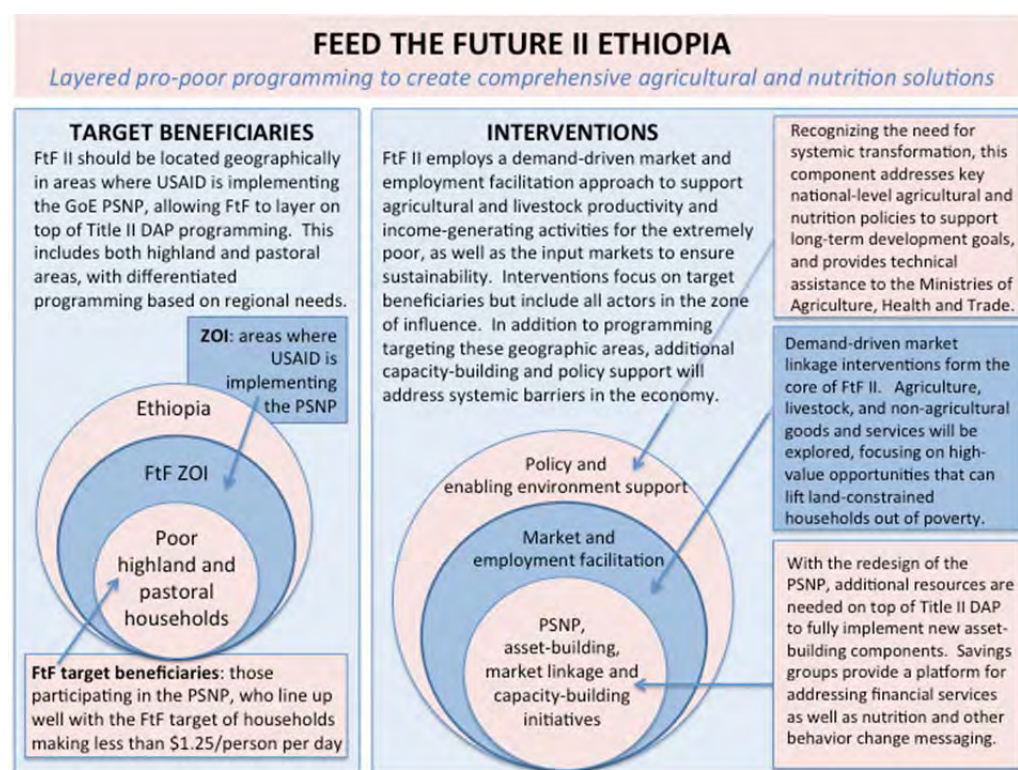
FEED THE FUTURE II ETHIOPIA

Layered pro-poor programming to create comprehensive agricultural and nutrition solutions

TARGET BENEFICIARIES

FtF II should be located geographically in areas where USAID is implementing the GoE PSNP, allowing FtF to layer on top of Title II DAP programming. This includes both highland and pastoral areas, with differentiated programming based on regional needs.

ZOI: areas where USAID is implementing the PSNP

Ethiopia

FtF ZOI

Poor highland and pastoral households

FtF target beneficiaries: those participating in the PSNP, who line up well with the FtF target of households making less than $1.25/person per day

INTERVENTIONS

FtF II employs a demand-driven market and employment facilitation approach to support agricultural and livestock productivity and income-generating activities for the extremely poor, as well as the input markets to ensure sustainability. Interventions focus on target beneficiaries but include all actors in the zone of influence. In addition to programming targeting these geographic areas, additional capacity-building and policy support will address systemic barriers in the economy.

Policy and enabling environment support

Market and employment facilitation

PSNP, asset-building, market linkage and capacity-building initiatives

Recognizing the need for systemic transformation, this component addresses key national-level agricultural and nutrition policies to support long-term development goals, and provides technical assistance to the Ministries of Agriculture, Health and Trade.

Demand-driven market linkage interventions form the core of FtF II. Agriculture, livestock, and non-agricultural goods and services will be explored, focusing on high-value opportunities that can lift land-constrained households out of poverty.

With the redesign of the PSNP, additional resources are needed on top of Title II DAP to fully implement new asset-building components. Savings groups provide a platform for addressing financial services as well as nutrition and other behavior change messaging.